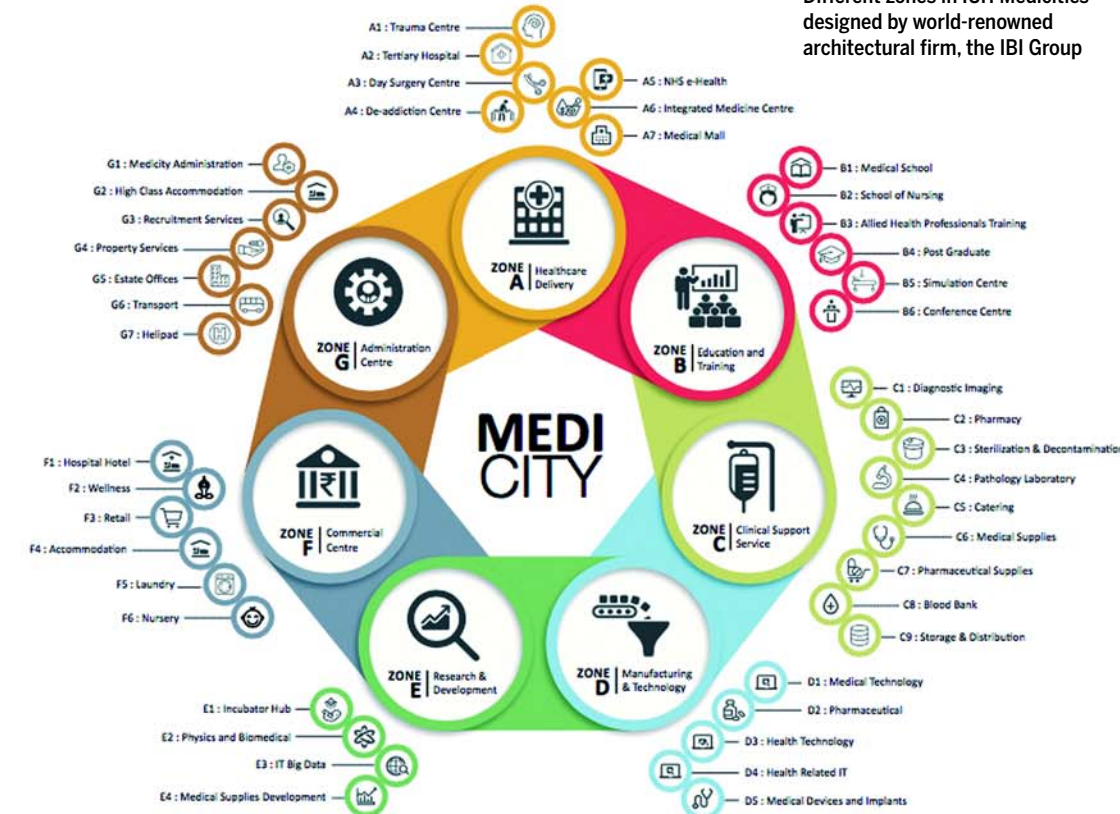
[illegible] designed by world-renowned architectural firm, the IBI Group

A1 : Trauma Centre
A2 : Tertiary Hospital
A3 : Day Surgery Centre
A4 : De-addiction Centre
A5 : NHS e-Health
A6 : Integrated Medicine Centre
A7 : Medical Mall

G1 : Medicity Administration
G2 : High Class Accommodation
G3 : Recruitment Services
G4 : Property Services
G5 : Estate Offices
G6 : Transport
G7 : Helipad

B1 : Medical School
B2 : School of Nursing
B3 : Allied Health Professionals Training
B4 : Post Graduate
B5 : Simulation Centre
B6 : Conference Centre

ZONE A Healthcare Delivery
ZONE B Education and Training
ZONE G Administration Centre

MEDI CITY

C1 : Diagnostic Imaging
C2 : Pharmacy
C3 : Sterilization & Decontamination
C4 : Pathology Laboratory
C5 : Catering
C6 : Medical Supplies
C7 : Pharmaceutical Supplies
C8 : Blood Bank
C9 : Storage & Distribution

F1 : Hospital Hotel
F2 : Wellness
F3 : Retail
F4 : Accommodation
F5 : Laundry
F6 : Nursery

ZONE F Commercial Centre
ZONE C Clinical Support Service
ZONE E Research & Development
ZONE D Manufacturing & Technology

E1 : Incubator Hub
E2 : Physics and Biomedical
E3 : IT Big Data
E4 : Medical Supplies Development

D1 : Medical Technology
D2 : Pharmaceutical
D3 : Health Technology
D4 : Health Related IT
D5 : Medical Devices and Implants